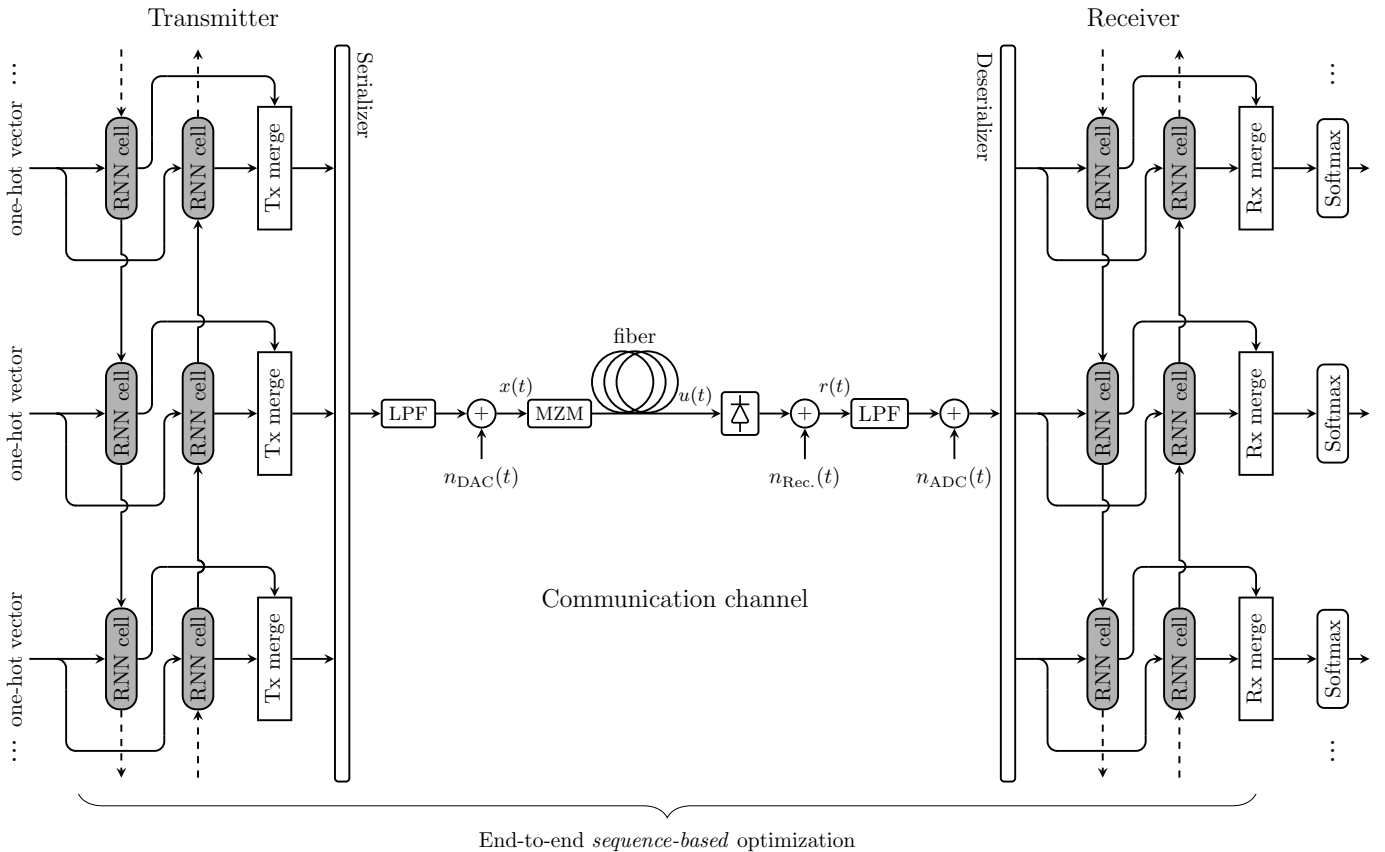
Transmitter

Receiver

⋮

one-hot vector

RNN cell

RNN cell

Tx merge

one-hot vector

RNN cell

RNN cell

Tx merge

one-hot vector

RNN cell

RNN cell

Tx merge

⋮

Serializer

LPF

$x(t)$

MZM

fiber

$u(t)$

$r(t)$

LPF

$n_{\mathrm{DAC}}(t)$

$n_{\mathrm{Rec.}}(t)$

$n_{\mathrm{ADC}}(t)$

Communication channel

Deserializer

RNN cell

RNN cell

Rx merge

Softmax

RNN cell

RNN cell

Rx merge

Softmax

RNN cell

RNN cell

Rx merge

Softmax

⋮

⋮

End-to-end *sequence-based* optimization